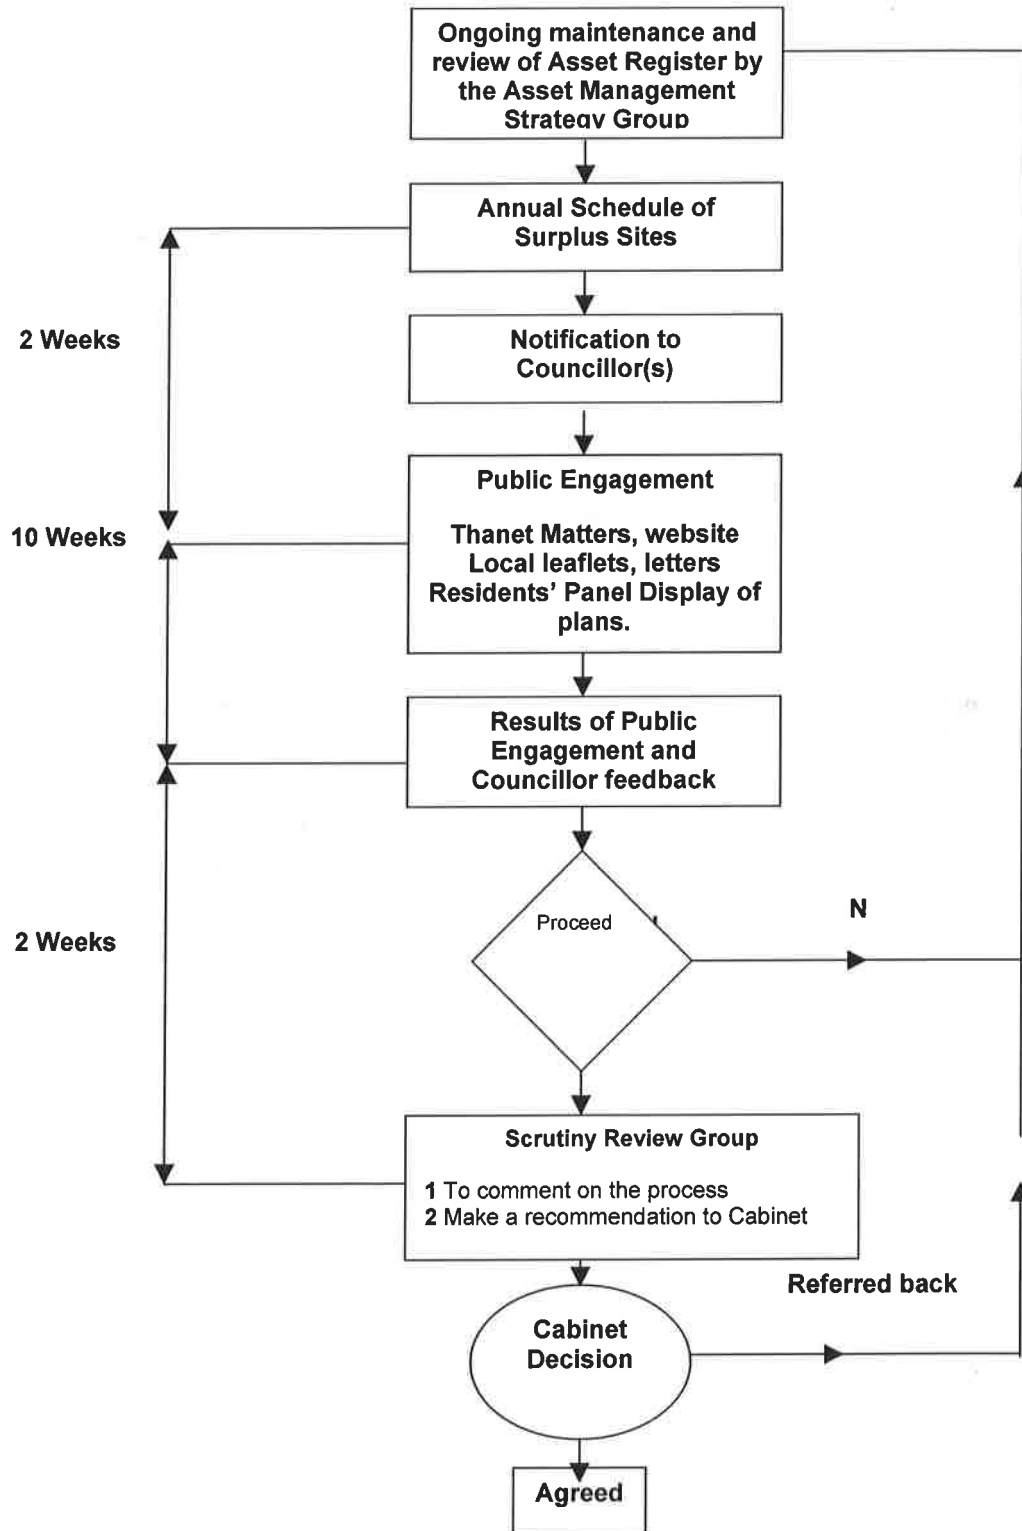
Ongoing maintenance and review of Asset Register by the Asset Management Strategy Group

Annual Schedule of Surplus Sites

2 Weeks

Notification to Councillor(s)

Public Engagement

Thanet Matters, website Local leaflets, letters Residents' Panel Display of plans.

10 Weeks

Results of Public Engagement and Councillor feedback

Proceed

N

2 Weeks

Scrutiny Review Group

1 To comment on the process
2 Make a recommendation to Cabinet

Referred back

Cabinet Decision

Agreed